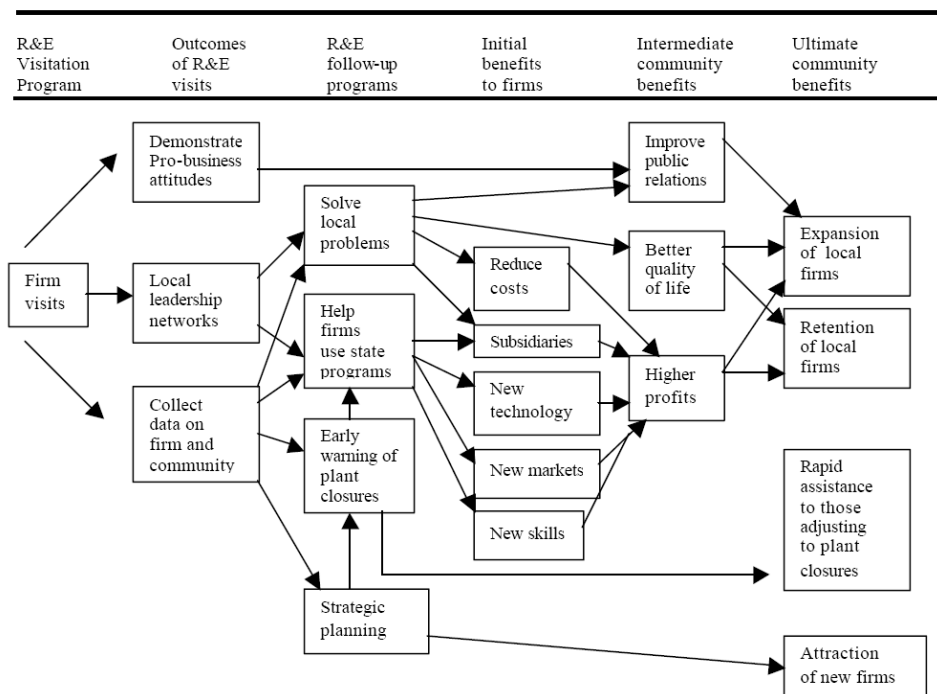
R&E Visitation Program

Outcomes of R&E visits

R&E follow-up programs

Initial benefits to firms

Intermediate community benefits

Ultimate community benefits

Firm visits

Demonstrate Pro-business attitudes

Local leadership networks

Collect data on firm and community

Solve local problems

Help firms use state programs

Early warning of plant closures

Strategic planning

Reduce costs

Subsidiaries

New technology

New markets

New skills

Improve public relations

Better quality of life

Higher profits

Expansion of local firms

Retention of local firms

Rapid assistance to those adjusting to plant closures

Attraction of new firms